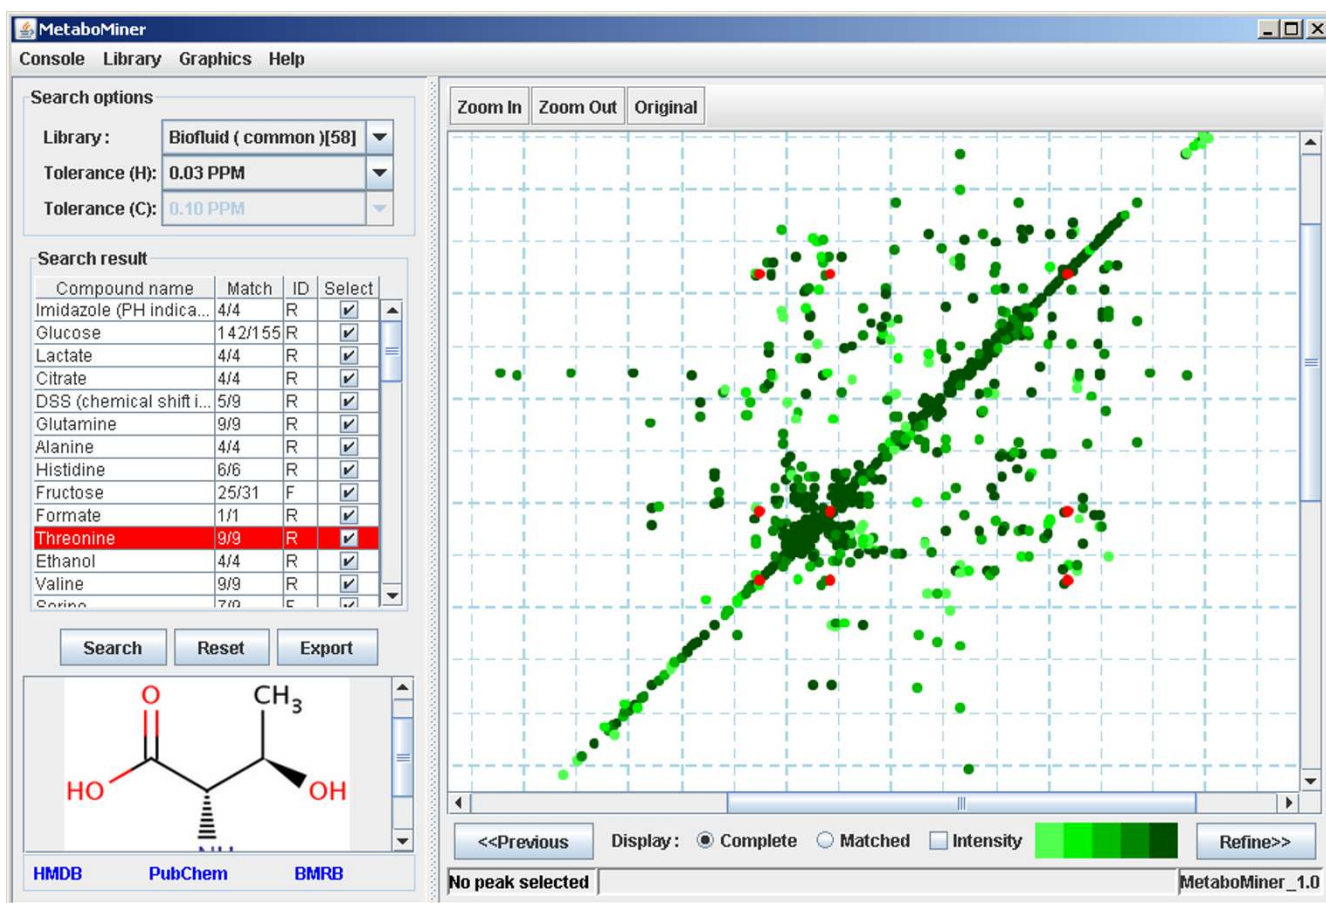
MetaboMiner

Console Library Graphics Help

Search options

Library: Biofluid ( common )[58]

Tolerance (H): 0.03 PPM

Tolerance (C): 0.10 PPM

Search result

| Compound name | Match | ID | Select |
|---|---|---|---|
| Imidazole (PH indica... | 4/4 | R | ✔ |
| Glucose | 142/155 | R | ✔ |
| Lactate | 4/4 | R | ✔ |
| Citrate | 4/4 | R | ✔ |
| DSS (chemical shift i... | 5/9 | R | ✔ |
| Glutamine | 9/9 | R | ✔ |
| Alanine | 4/4 | R | ✔ |
| Histidine | 6/6 | R | ✔ |
| Fructose | 25/31 | F | ✔ |
| Formate | 1/1 | R | ✔ |
| Threonine | 9/9 | R | ✔ |
| Ethanol | 4/4 | R | ✔ |
| Valine | 9/9 | R | ✔ |
| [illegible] | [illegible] | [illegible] | ✔ |

Search Reset Export

O $CH_3$ HO OH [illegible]

HMDB PubChem BMRB

Zoom In Zoom Out Original

<<Previous Display: Complete Matched Intensity Refine>>

No peak selected MetaboMiner_1.0